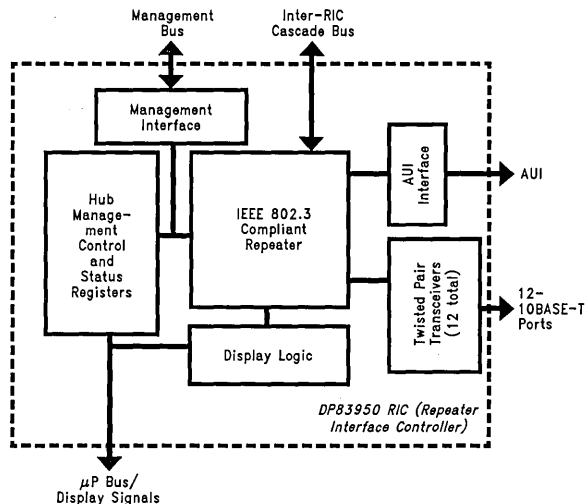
Management Bus

Inter-RIC Cascade Bus

Management Interface

Hub Management Control and Status Registers

IEEE 802.3 Compliant Repeater

AUI Interface

AUI

Twisted Pair Transceivers (12 total)

12-10BASE-T Ports

Display Logic

DP83950 RIC (Repeater Interface Controller)

$\mu$P Bus/ Display Signals